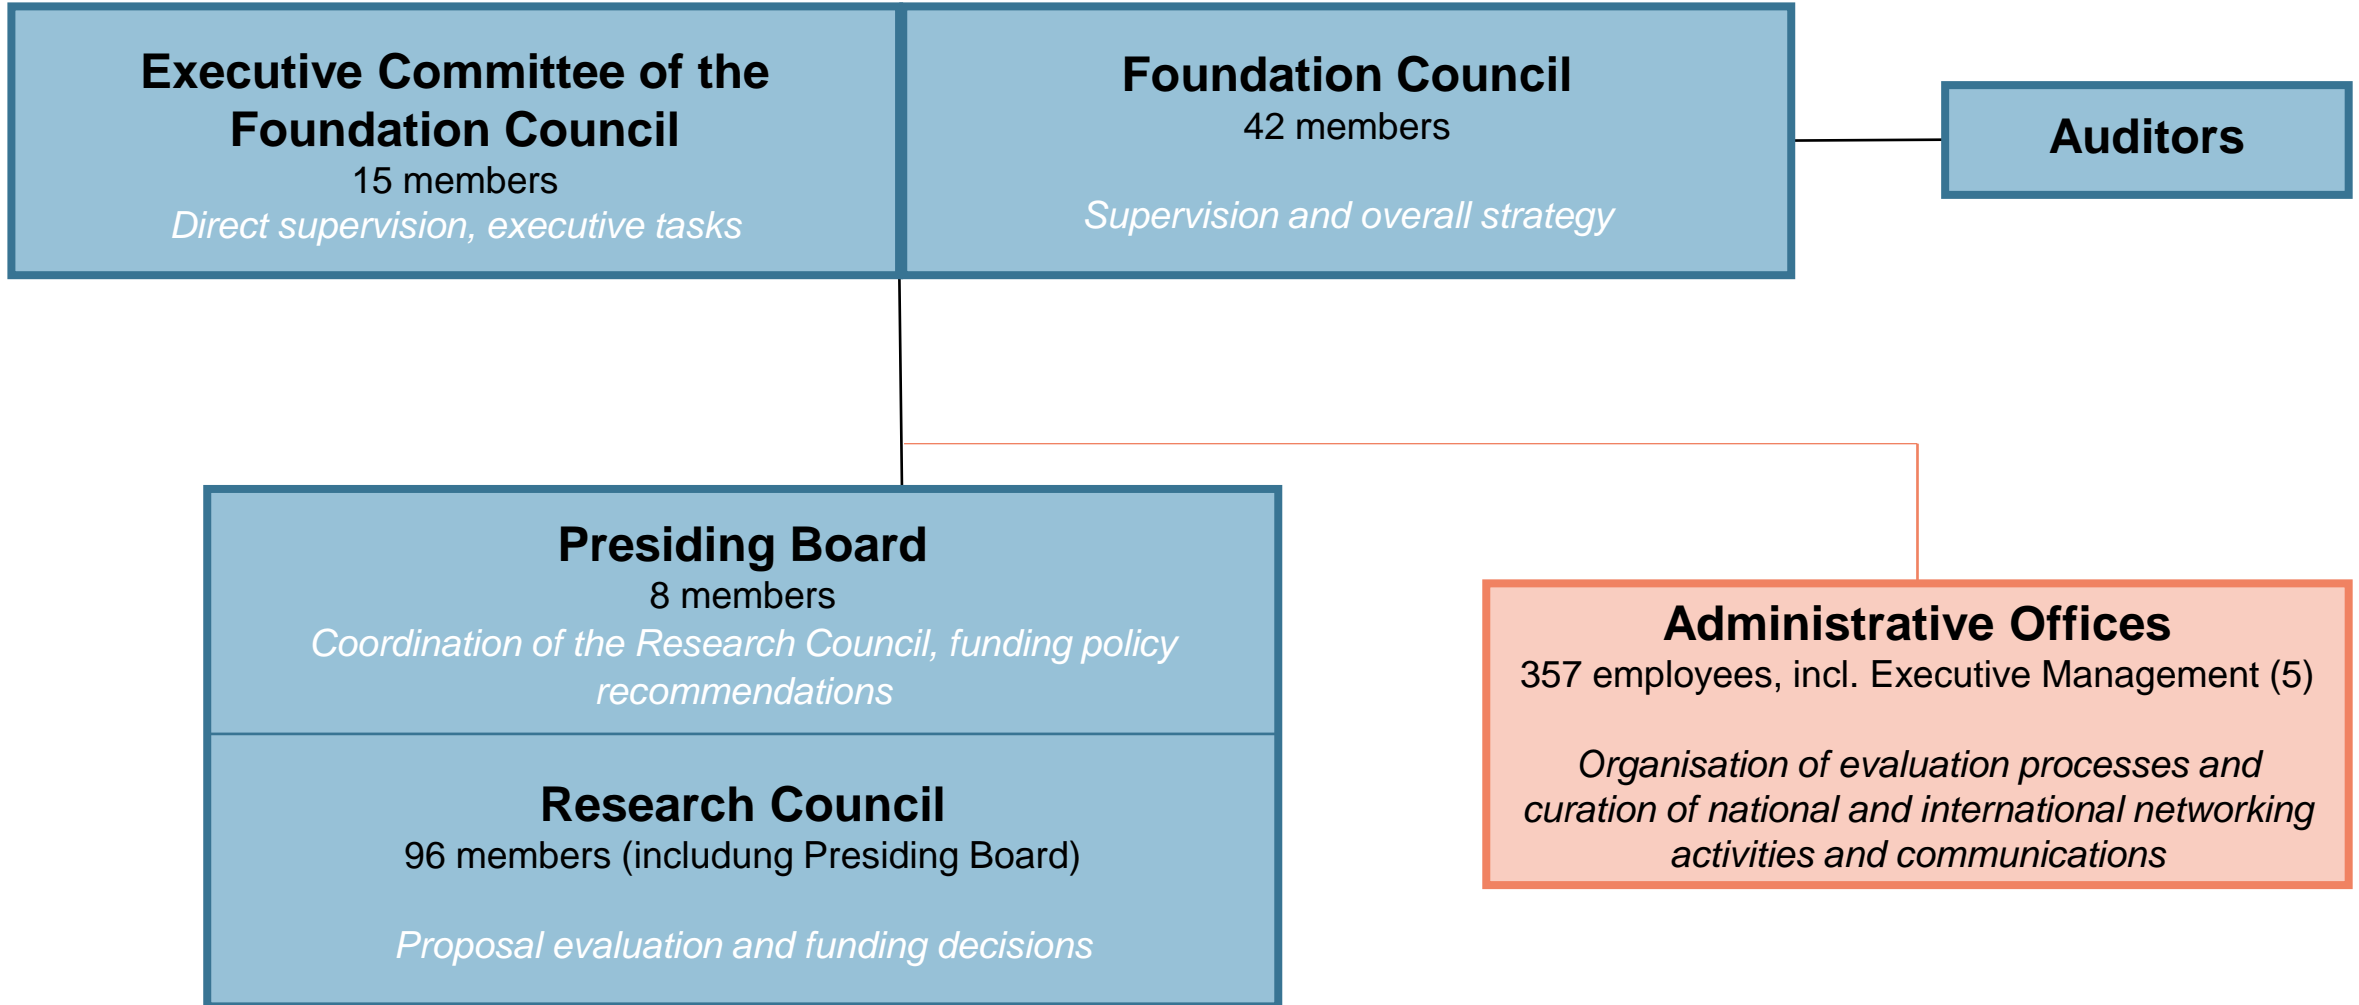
Executive Committee of the Foundation Council
15 members
Direct supervision, executive tasks

Foundation Council
42 members

Supervision and overall strategy

Auditors

Presiding Board
8 members
Coordination of the Research Council, funding policy recommendations

Research Council
96 members (includung Presiding Board)

Proposal evaluation and funding decisions

Administrative Offices
357 employees, incl. Executive Management (5)

Organisation of evaluation processes and curation of national and international networking activities and communications